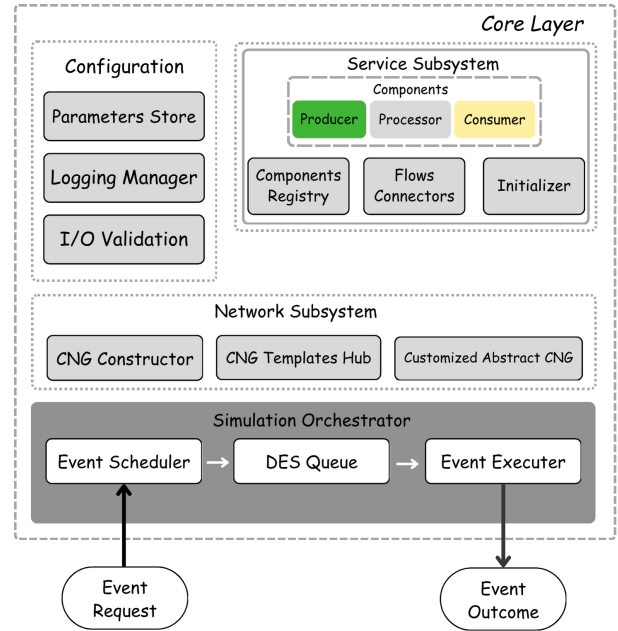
Core Layer

Configuration

Parameters Store

Logging Manager

I/O Validation

Service Subsystem

Components

Producer

Processor

Consumer

Components Registry

Flows Connectors

Initializer

Network Subsystem

CNG Constructor

CNG Templates Hub

Customized Abstract CNG

Simulation Orchestrator

Event Scheduler

DES Queue

Event Executer

Event Request

Event Outcome